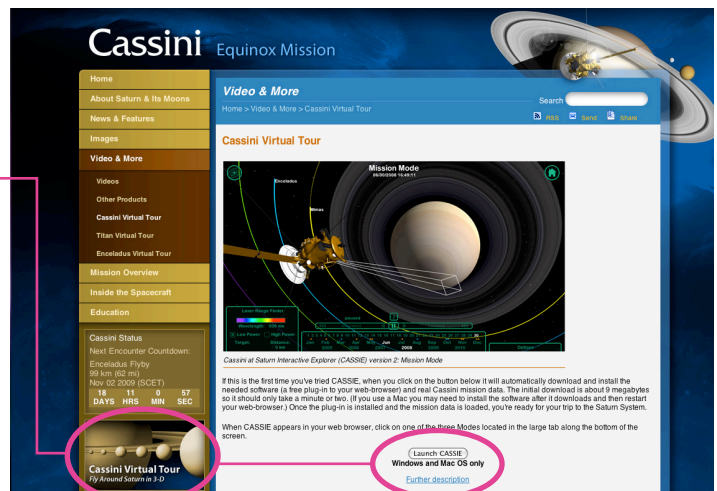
Cassini Equinox Mission

Home
About Saturn & Its Moons
News & Features
Images
Video & More
Videos
Other Products
Cassini Virtual Tour
Titan Virtual Tour
Enceladus Virtual Tour
Mission Overview
Inside the Spacecraft
Education

Cassini Status
Next Encounter Countdown:
Enceladus Flyby
99 km (62 mi)
Nov 02 2009 (SCET)
18 DAYS 11 HRS 0 MIN 57 SEC

Cassini Virtual Tour
Fly Around Saturn in 3-D

Video & More
Home > Video & More > Cassini Virtual Tour
Search
RSS Send Share

Cassini Virtual Tour

Mission Mode
26/20/2008 15:48:11
Enceladus
Mimas
Laser Range Finder
Low Power High Power
2009
Jan Feb Mar Apr May Jun Jul Aug Sep Oct Nov Dec

Cassini at Saturn Interactive Explorer (CASSIE) version 2: Mission Mode

If this is the first time you've tried CASSIE, when you click on the button below it will automatically download and install the needed software (a free plug-in to your web-browser) and real Cassini mission data. The initial download is about 9 megabytes so it should only take a minute or two. (If you use a Mac you may need to install the software after it downloads and then restart your web-browser.) Once the plug-in is installed and the mission data is loaded, you're ready for your trip to the Saturn System.

When CASSIE appears in your web browser, click on one of the three Modes located in the large tab along the bottom of the screen.

Launch CASSIE
Windows and Mac OS only
Further description